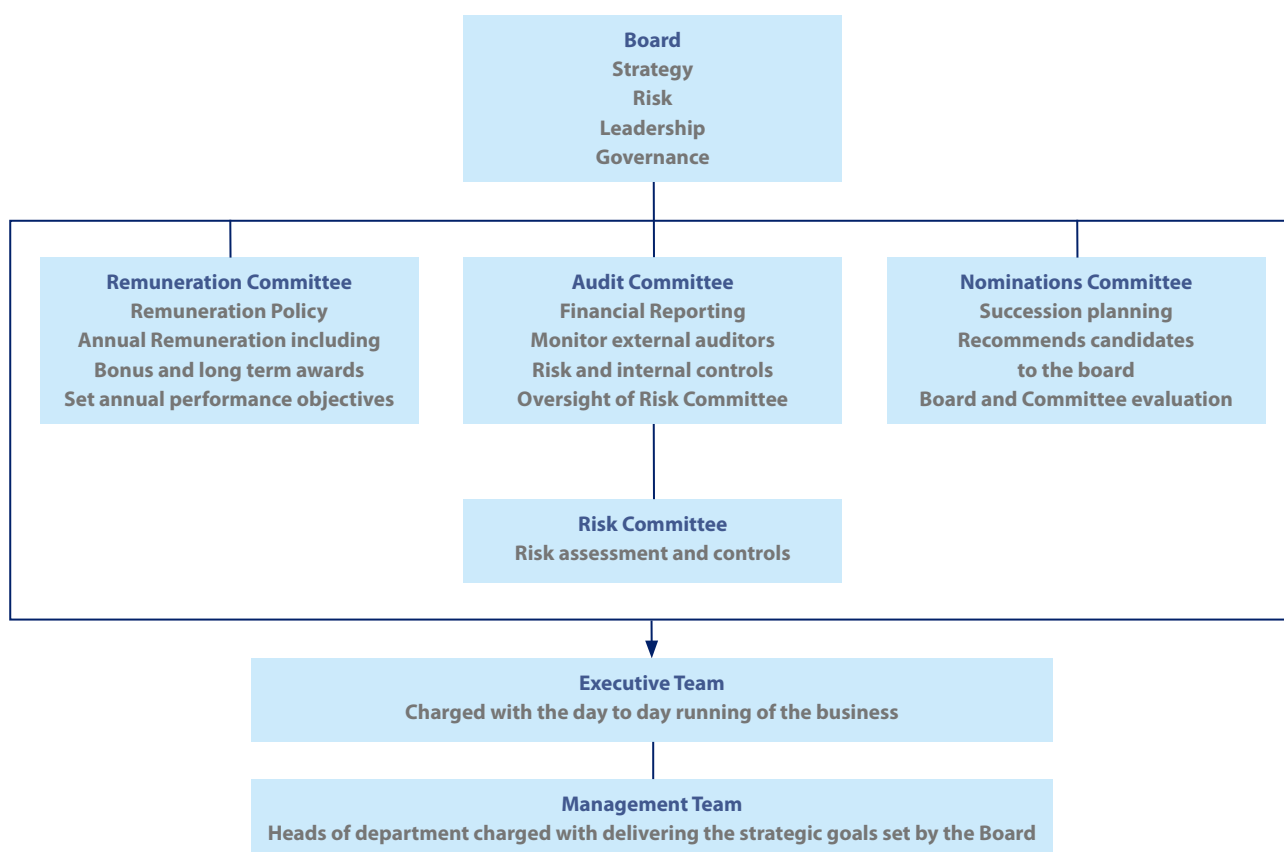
Board
Strategy
Risk
Leadership
Governance

Remuneration Committee
Remuneration Policy
Annual Remuneration including
Bonus and long term awards
Set annual performance objectives

Audit Committee
Financial Reporting
Monitor external auditors
Risk and internal controls
Oversight of Risk Committee

Nominations Committee
Succession planning
Recommends candidates
to the board
Board and Committee evaluation

Risk Committee
Risk assessment and controls

Executive Team
Charged with the day to day running of the business

Management Team
Heads of department charged with delivering the strategic goals set by the Board